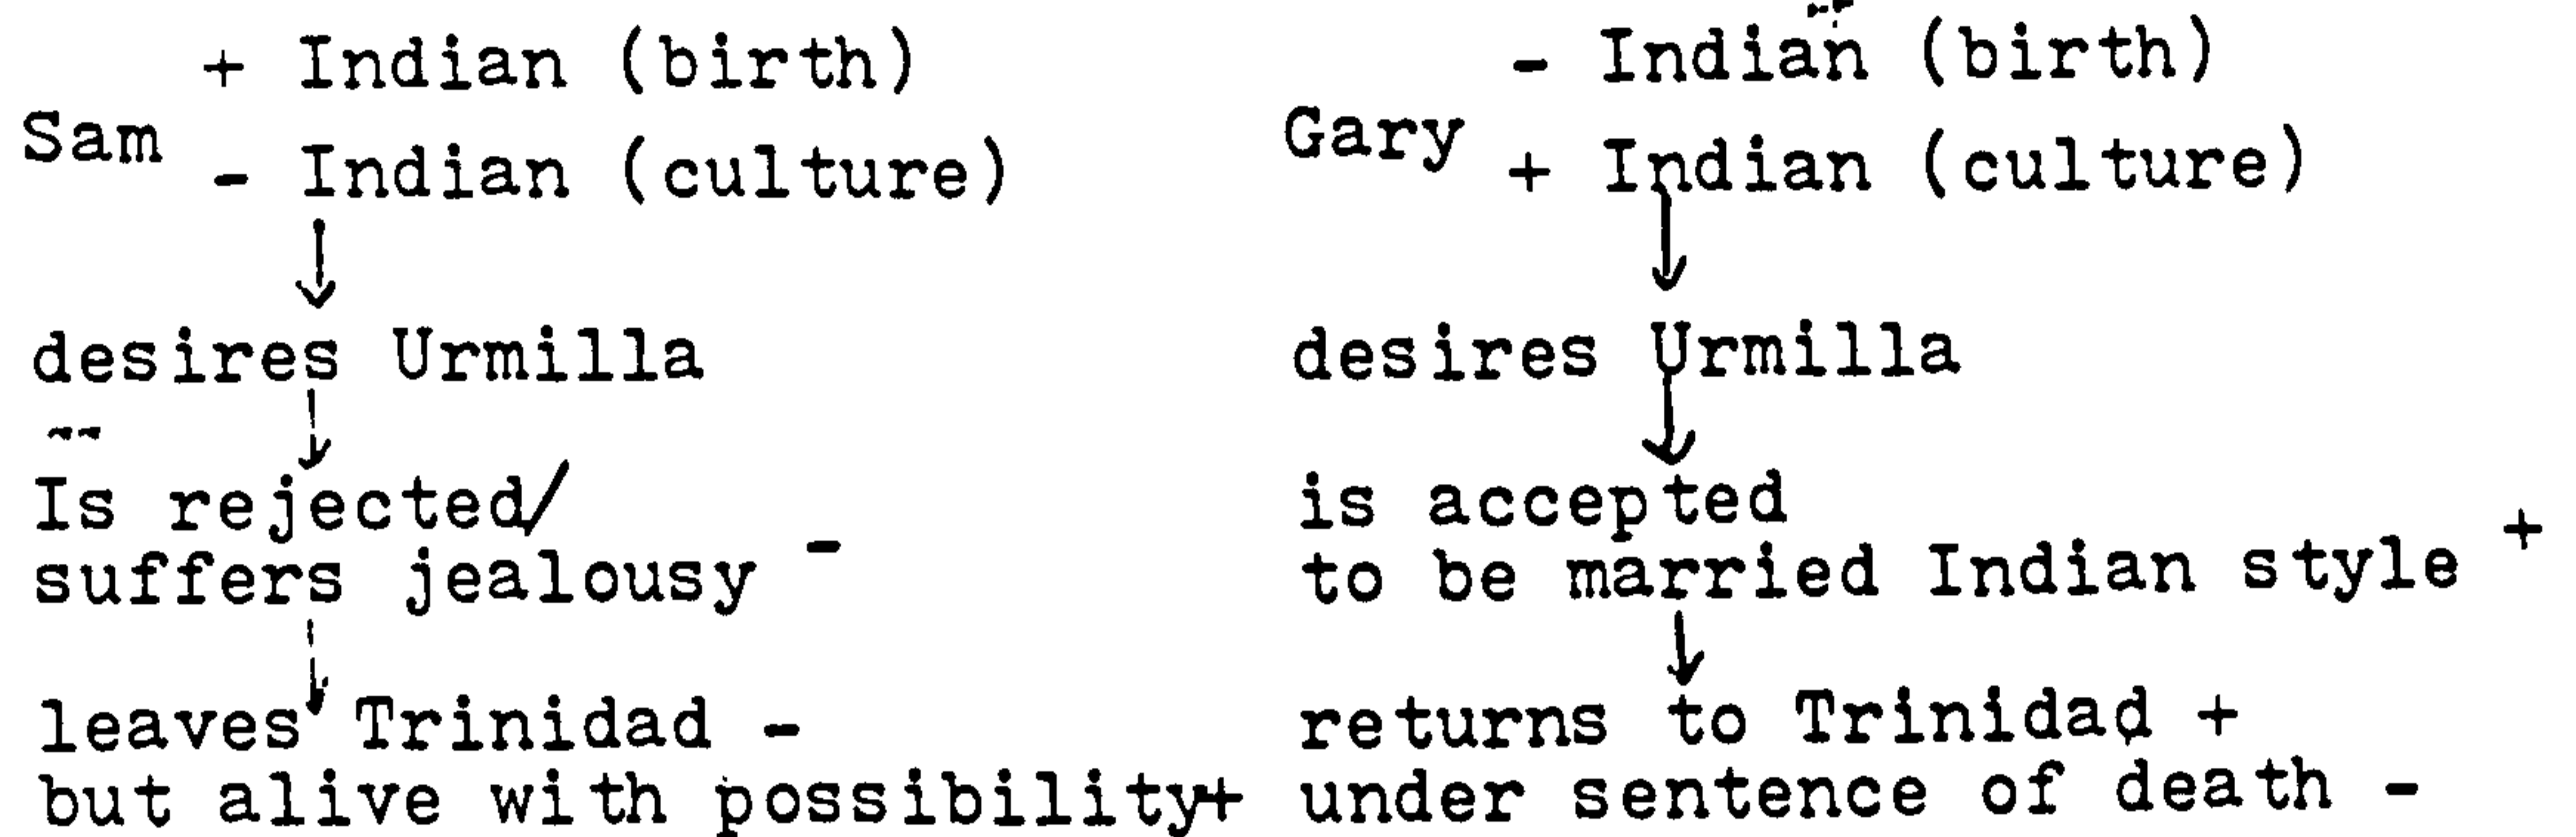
+ Indian (birth)
Sam
- Indian (culture)

desires Urmilla

Is rejected/
suffers jealousy -

leaves Trinidad -
but alive with possibility+

- Indian (birth)
Gary
+ Indian (culture)

desires Urmilla

is accepted
to be married Indian style +

returns to Trinidad +
under sentence of death -